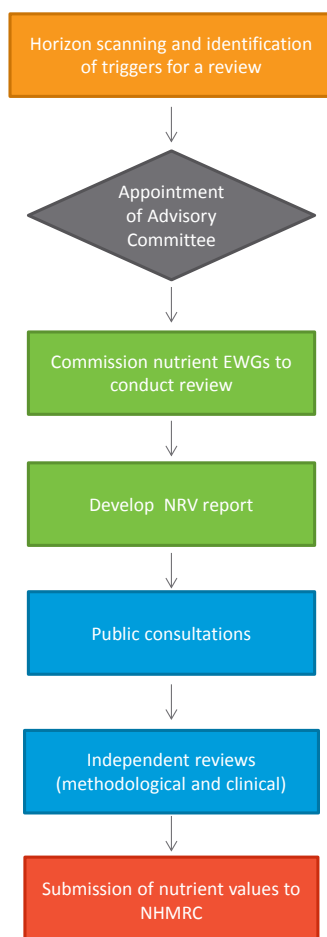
Horizon scanning and identification of triggers for a review

Appointment of Advisory Committee

Commission nutrient EWGs to conduct review

Develop NRV report

Public consultations

Independent reviews (methodological and clinical)

Submission of nutrient values to NHMRC